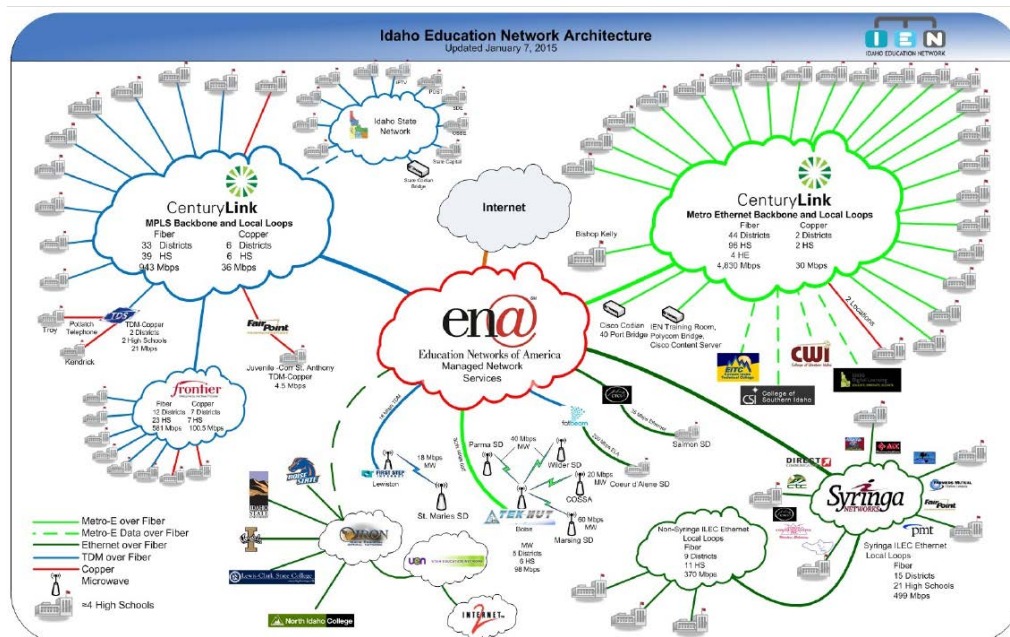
Idaho Education Network Architecture
Updated January 7, 2015

IEN
IDAHO EDUCATION NETWORK

Idaho State Network
State Capitol
State Codian Bridge

CenturyLink
MPLS Backbone and Local Loops
Fiber
33 Districts
39 HS
943 Mbps
Copper
6 Districts
6 HS
36 Mbps

Internet

CenturyLink
Metro Ethernet Backbone and Local Loops
Fiber
44 Districts
96 HS
4 HE
4,830 Mbps
Copper
2 Districts
2 HS
30 Mbps

Bishop Kelly

2 Locations

Troy
Potlatch Telephone
TDS
TDM Copper
2 Districts
2 High Schools
21 Mbps
Kendrick

FairPoint
Juvenile -Corr St. Anthony
TDM-Copper
4.5 Mbps

ena
Education Networks of America
Managed Network Services

Cisco Codian
40 Port Bridge

IEN Training Room,
Polycom Bridge,
Cisco Content Server

EITC
CWI
CSI College of Southern Idaho

frontier
Fiber
12 Districts
23 HS
581 Mbps
Copper
7 Districts
7 HS
100.5 Mbps

Lewiston
18 Mbps MW
St. Maries SD
Parma SD
40 Mbps MW
Wilder SD
20 Mbps MW
Coeur d'Alene SD
COSSA
60 Mbps MW
Marsing SD
Salmon SD
TEK HUT
Boise
MW
8 Districts
6 HS
98 Mbps

Boise State
Idaho State
ORON
North Idaho College

Syringa
NETWORKS
FairPoint
pmt
DIRECT

Non-Syringa ILEC Ethernet
Local Loops
Fiber
9 Districts
11 HS
370 Mbps

Syringa ILEC Ethernet
Local Loops
Fiber
15 Districts
21 High Schools
499 Mbps

Metro-E over Fiber
Metro-E Data over Fiber
Ethernet over Fiber
TDM over Fiber
Copper
Microwave
≈4 High Schools

INTERNET2